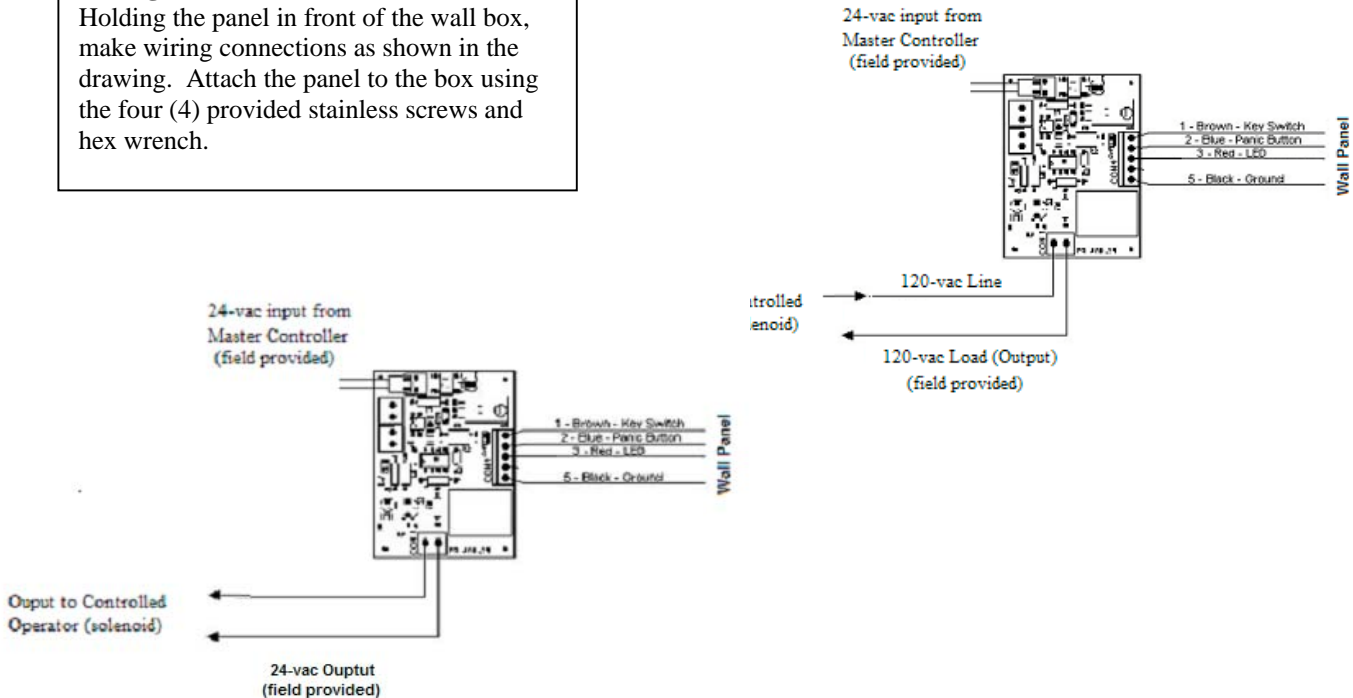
Holding the panel in front of the wall box, make wiring connections as shown in the drawing. Attach the panel to the box using the four (4) provided stainless screws and hex wrench.

24-vac input from Master Controller (field provided)

1 - Brown - Key Switch
2 - Blue - Panic Button
3 - Red - LED
5 - Black - Ground

Wall Panel

PS 370 24

120-vac Line

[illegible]trolled
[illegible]enoid)

120-vac Load (Output) (field provided)

24-vac input from Master Controller (field provided)

1 - Brown - Key Switch
2 - Blue - Panic Button
3 - Red - LED
5 - Black - Ground

Wall Panel

PS 370 24

Ouput to Controlled Operator (solenoid)

24-vac Ouptut (field provided)